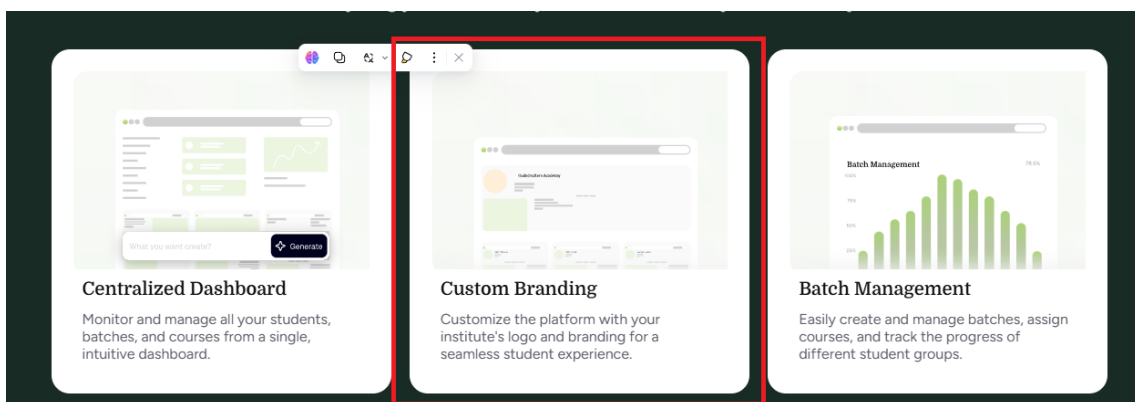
What you want create?

Generate

Centralized Dashboard

Monitor and manage all your students, batches, and courses from a single, intuitive dashboard.

Guidelines Academy

Custom Branding

Customize the platform with your institute's logo and branding for a seamless student experience.

Batch Management

78.5%

100%

75%

50%

25%

Batch Management

Easily create and manage batches, assign courses, and track the progress of different student groups.